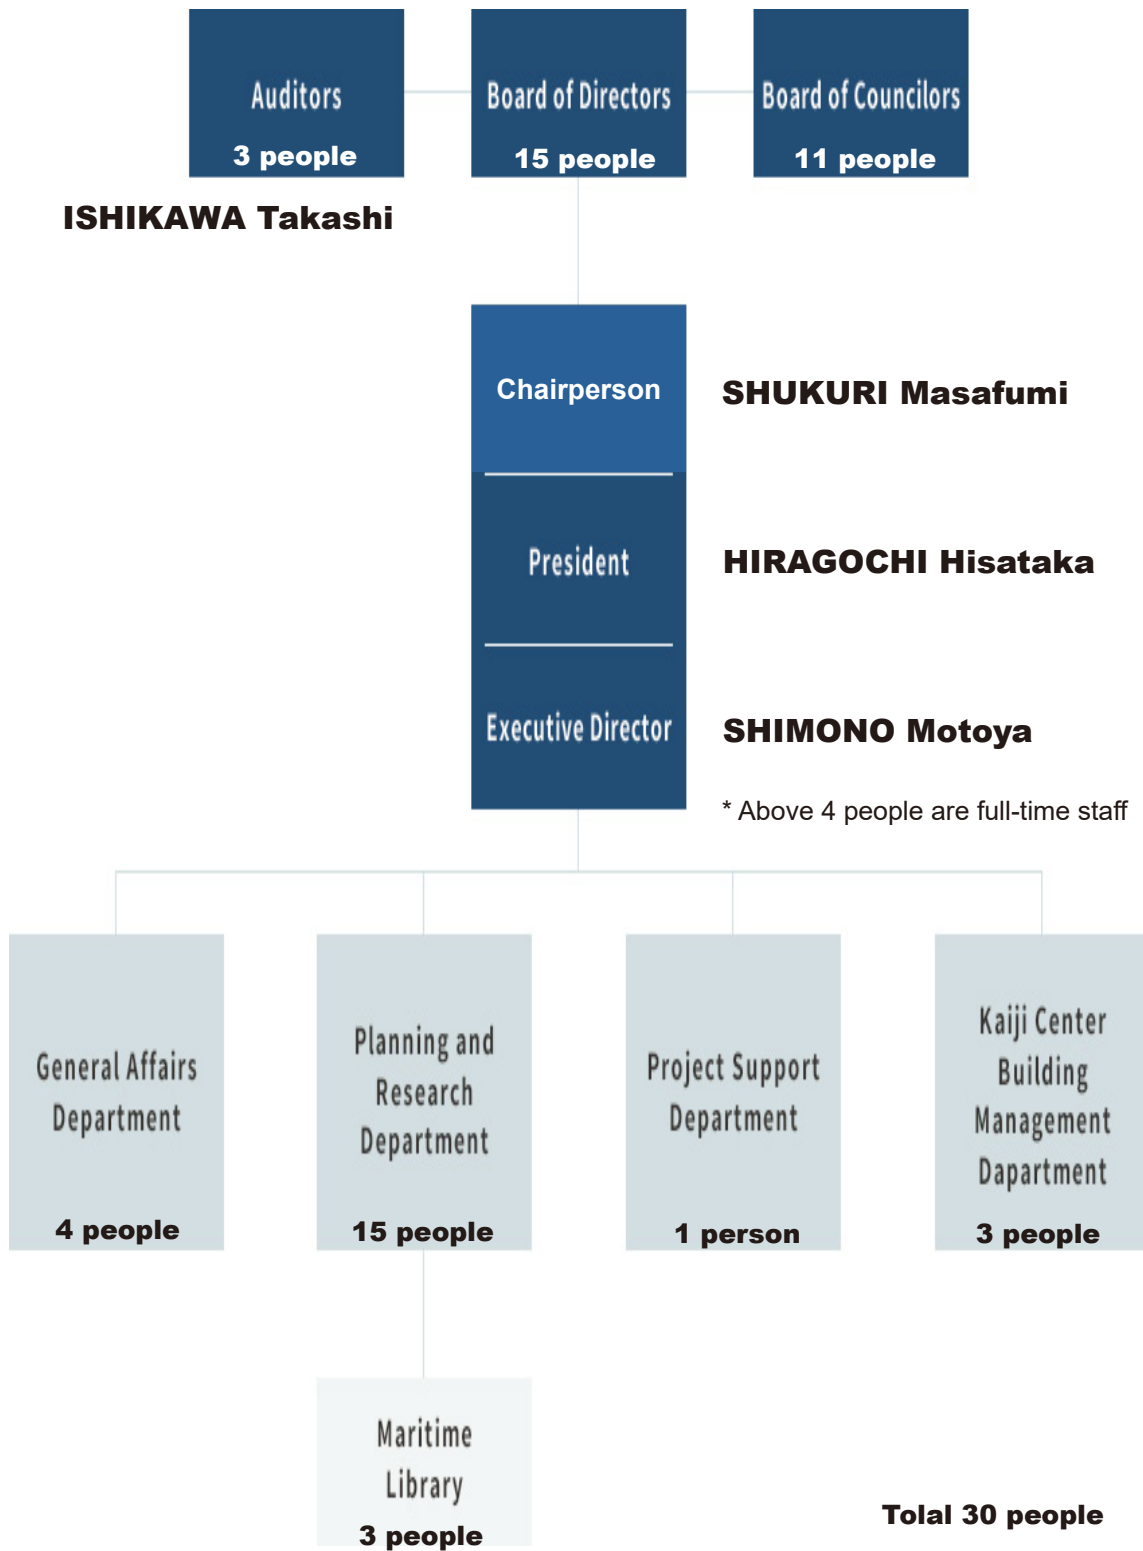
Auditors
3 people

Board of Directors
15 people

Board of Councilors
11 people

ISHIKAWA Takashi

Chairperson
SHUKURI Masafumi

President
HIRAGOCHI Hisataka

Executive Director
SHIMONO Motoya

* Above 4 people are full-time staff

General Affairs Department
4 people

Planning and Research Department
15 people

Project Support Department
1 person

Kaiji Center Building Management Dapartment
3 people

Maritime Library
3 people

Tolal 30 people